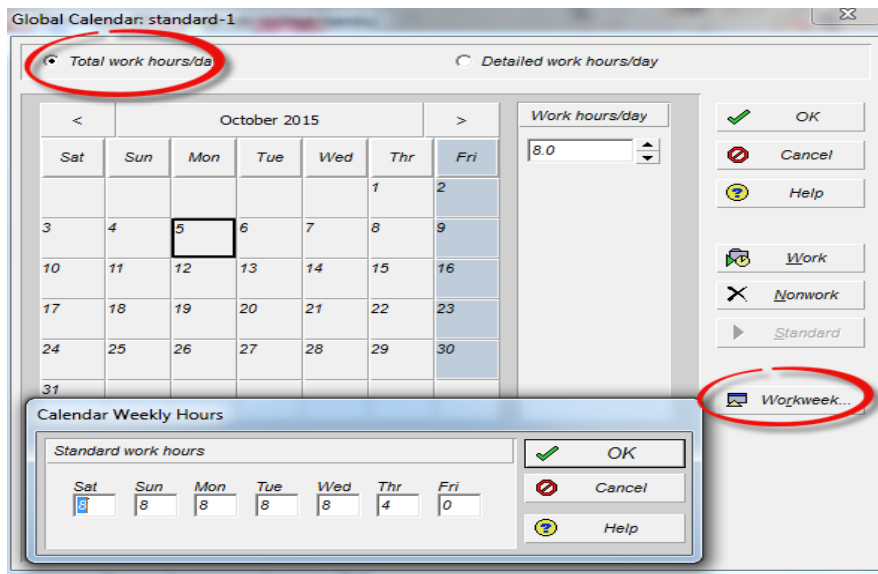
Global Calendar: standard-1

Total work hours/da

Detailed work hours/day

<

October 2015

>

| Sat | Sun | Mon | Tue | Wed | Thr | Fri |
|---|---|---|---|---|---|---|
| | | | | | 1 | 2 |
| 3 | 4 | 5 | 6 | 7 | 8 | 9 |
| 10 | 11 | 12 | 13 | 14 | 15 | 16 |
| 17 | 18 | 19 | 20 | 21 | 22 | 23 |
| 24 | 25 | 26 | 27 | 28 | 29 | 30 |
| 31 | | | | | | |

Work hours/day

8.0

OK

Cancel

Help

Work

Nonwork

Standard

Workweek...

Calendar Weekly Hours

Standard work hours

| Sat | Sun | Mon | Tue | Wed | Thr | Fri |
|---|---|---|---|---|---|---|
| 8 | 8 | 8 | 8 | 8 | 4 | 0 |

OK

Cancel

Help